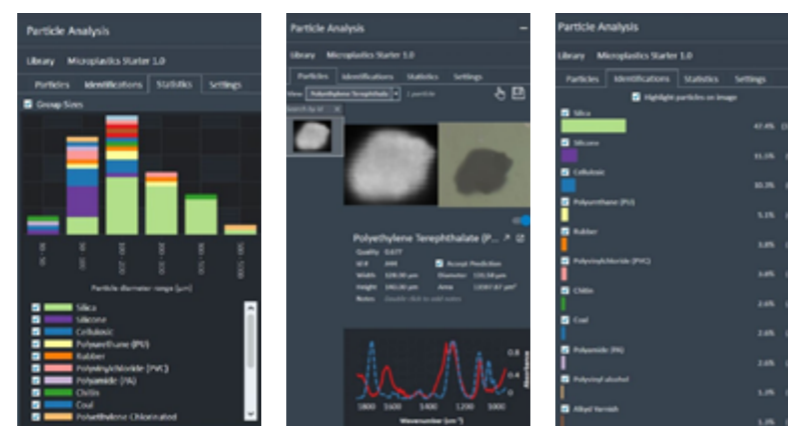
Particle Analysis

Library Microplastics Starter 1.0

Particles Identifications Statistics Settings

Group Sizes

Particle diameter range [µm]

Silica
Silicone
Cellulosic
Polyurethane (PU)
Rubber
Polyvinylchloride (PVC)
Polyamide (PA)
Chitin
Coal
Polyethylene Chlorinated

Particle Analysis

Library Microplastics Starter 1.0

Particles Identifications Statistics Settings

View Polyethylene Terephthalate 1 particle

Polyethylene Terephthalate (P...

Quality 0.677
ID 8 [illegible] Accept Prediction
Width 328.00 µm Diameter 135.58 µm
Height 340.00 µm Area 13587.87 µm²
Notes Double click to add notes

1800 1600 1400 1200 1000
Wavenumber [cm⁻¹]

Particle Analysis

Library Microplastics Starter 1.0

Particles Identifications Statistics Settings

Highlight particles on image

Silica 47.4%
Silicone 11.1%
Cellulosic 10.3%
Polyurethane (PU) 5.1%
Rubber 3.8%
Polyvinylchloride (PVC) 3.6%
Chitin 2.6%
Coal 2.6%
Polyamide (PA) 2.0%
Polyvinyl alcohol 1.1%
Alkyd Varnish 1.1%